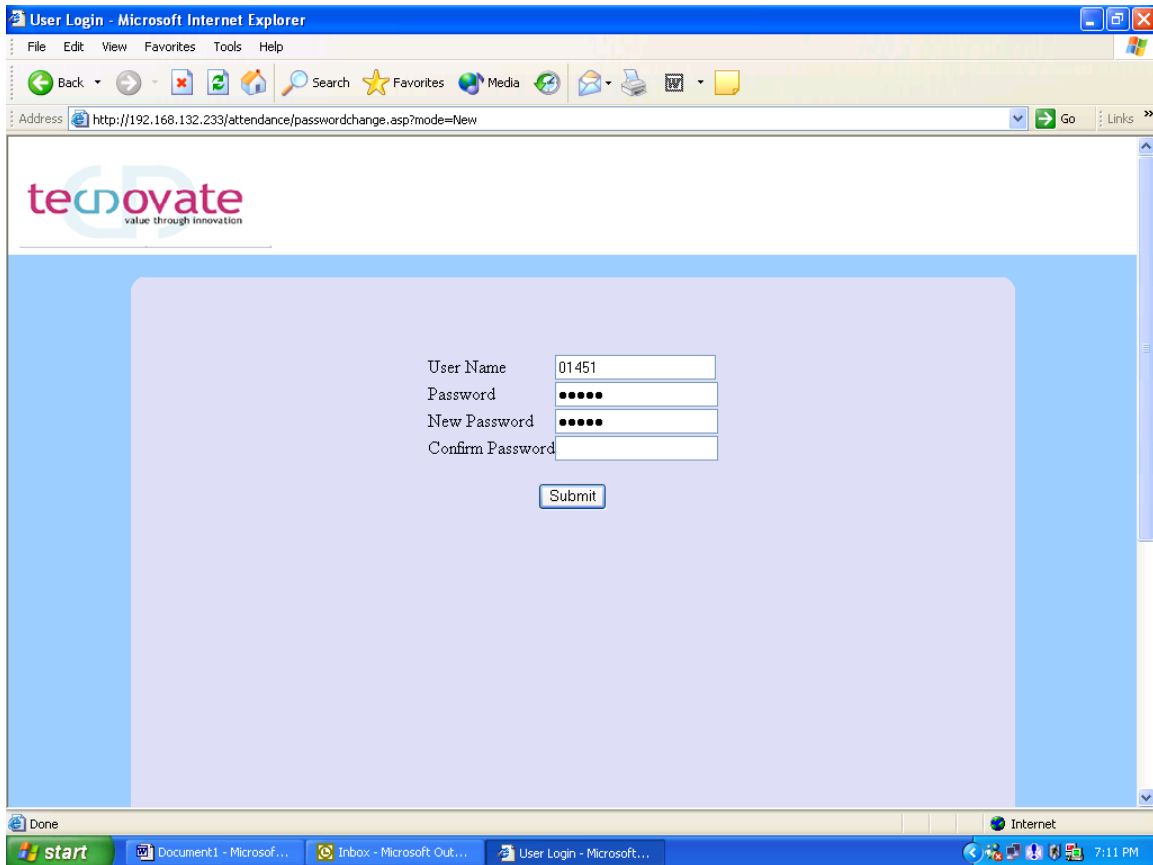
User Login - Microsoft Internet Explorer

File Edit View Favorites Tools Help

Back Search Favorites Media

Address http://192.168.132.233/attendance/passwordchange.asp?mode=New Go Links »

tecnovate
value through innovation

User Name 01451
Password ●●●●●
New Password ●●●●●
Confirm Password

Submit

Done Internet

start Document1 - Microsof... Inbox - Microsoft Out... User Login - Microsoft... 7:11 PM